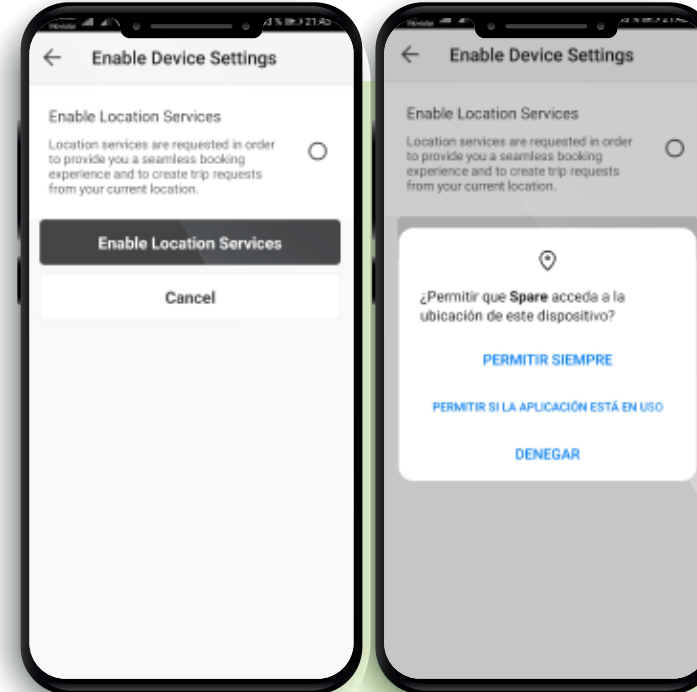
Enable Device Settings

Enable Location Services

Location services are requested in order to provide you a seamless booking experience and to create trip requests from your current location.

Enable Location Services

Cancel

Enable Device Settings

Enable Location Services

Location services are requested in order to provide you a seamless booking experience and to create trip requests from your current location.

¿Permitir que Spare acceda a la ubicación de este dispositivo?

PERMITIR SIEMPRE

PERMITIR SI LA APLICACIÓN ESTÁ EN USO

DENEGAR